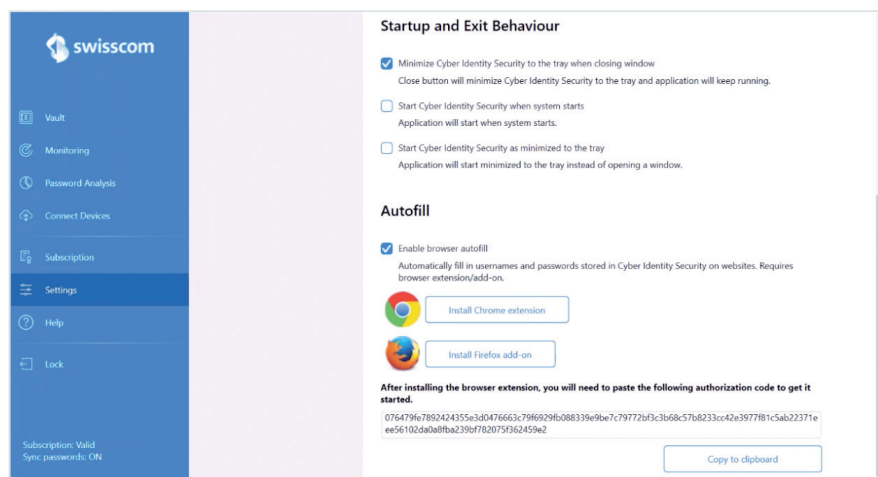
swisscom

Vault

Monitoring

Password Analysis

Connect Devices

Subscription

Settings

Help

Lock

Subscription: Valid
Sync passwords: ON

Startup and Exit Behaviour

Minimize Cyber Identity Security to the tray when closing window
Close button will minimize Cyber Identity Security to the tray and application will keep running.

Start Cyber Identity Security when system starts
Application will start when system starts.

Start Cyber Identity Security as minimized to the tray
Application will start minimized to the tray instead of opening a window.

Autofill

Enable browser autofill
Automatically fill in usernames and passwords stored in Cyber Identity Security on websites. Requires browser extension/add-on.

Install Chrome extension

Install Firefox add-on

After installing the browser extension, you will need to paste the following authorization code to get it started.

076479fe7892424355e3d0476663c79f6929fb088339e9be7c79772bf3c3b68c57b8233cc42e3977f81c5ab22371eee56102da0a8fba239bf782075f362459e2

Copy to clipboard